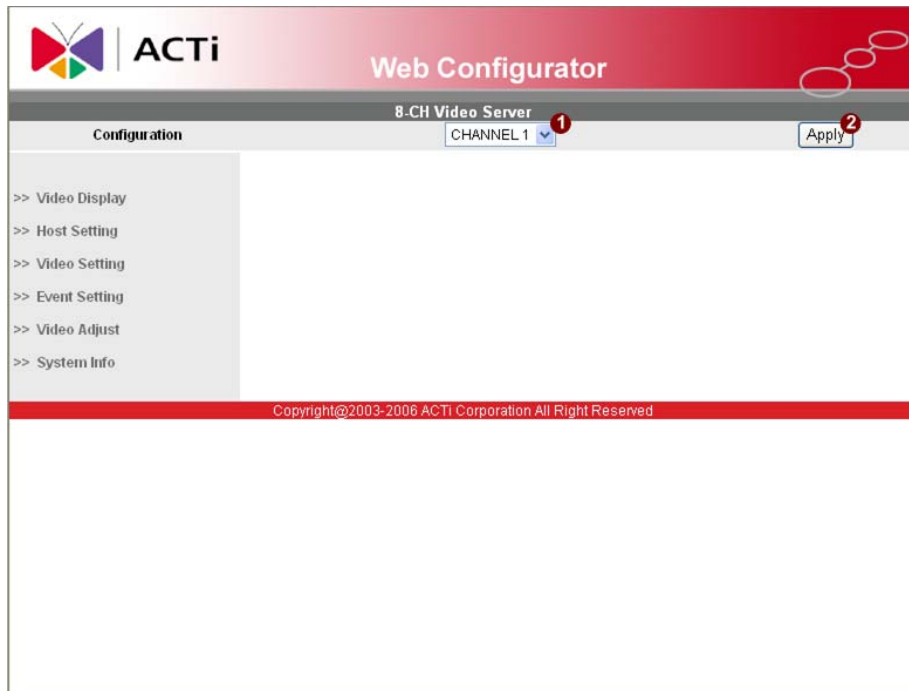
ACTi

Web Configurator

8-CH Video Server

Configuration

CHANNEL 1

1

Apply

2

>> Video Display

>> Host Setting

>> Video Setting

>> Event Setting

>> Video Adjust

>> System Info

Copyright@2003-2006 ACTi Corporation All Right Reserved